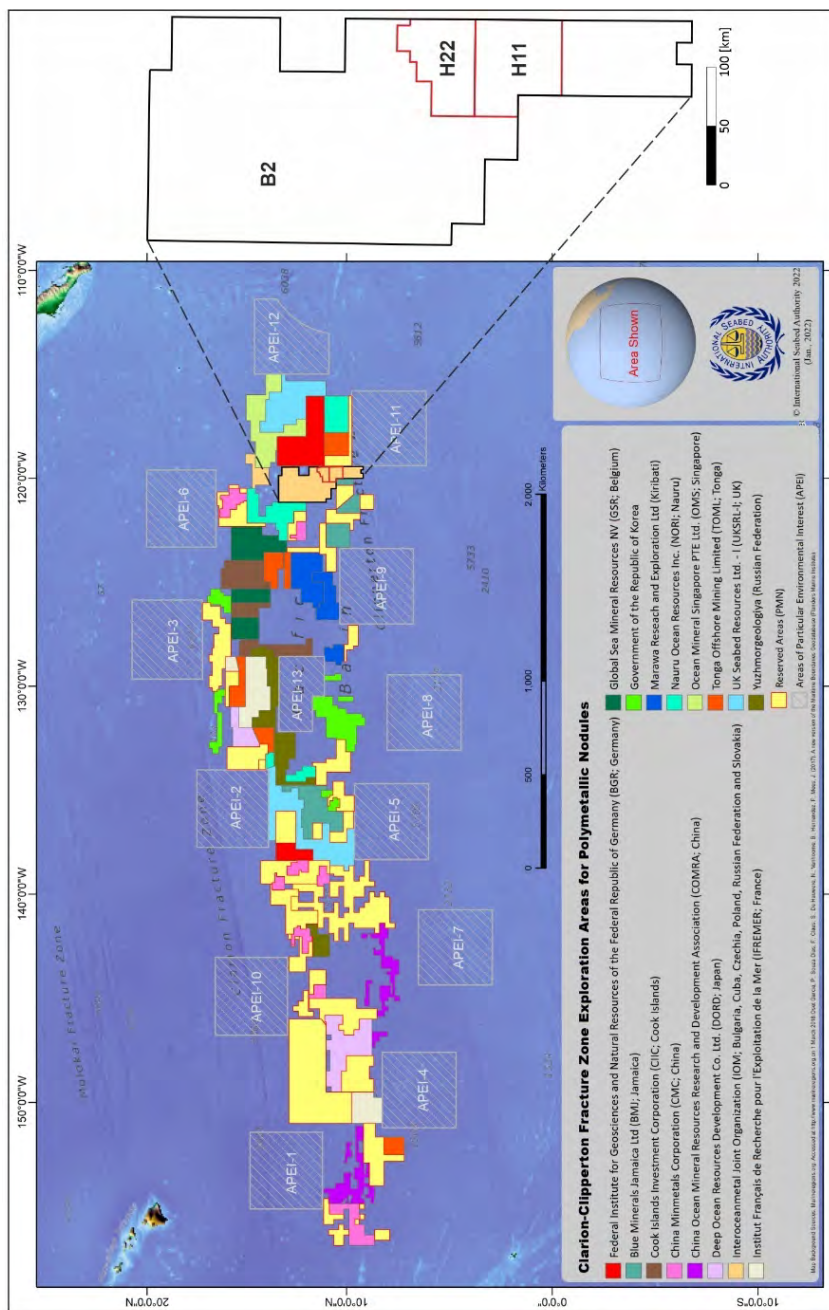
Clarion-Clipperton Fracture Zone Exploration Areas for Polymetallic Nodules

Federal Institute for Geosciences and Natural Resources of the Federal Republic of Germany (BGR; Germany)
Blue Minerals Jamaica Ltd (BMJ; Jamaica)
Cook Islands Investment Corporation (CIIC; Cook Islands)
China Minmetals Corporation (CMC; China)
China Ocean Mineral Resources Research and Development Association (COMRA; China)
Deep Ocean Resources Development Co. Ltd. (DORD; Japan)
Interoceanmetal Joint Organization (IOM; Bulgaria, Cuba, Czechia, Poland, Russian Federation and Slovakia)
Institut Français de Recherche pour l'Exploitation de la Mer (IFREMER; France)

Global Sea Mineral Resources NV (GSR; Belgium)
Government of the Republic of Korea
Marawa Research and Exploration Ltd (Kiribati)
Nauru Ocean Resources Inc. (NORI; Nauru)
Ocean Mineral Singapore PTE Ltd. (OMS; Singapore)
Tonga Offshore Mining Limited (TOML; Tonga)
UK Seabed Resources Ltd. - I (UKSRL-I; UK)
Yuzhmorgeologiya (Russian Federation)
Reserved Areas (PMN)
Areas of Particular Environmental Interest (APEI)

0 500 1,000 2,000 Kilometers

Area Shown

INTERNATIONAL SEABED AUTHORITY

© International Seabed Authority 2022 (Jan., 2022)

APEI-1 APEI-2 APEI-3 APEI-4 APEI-5 APEI-6 APEI-7 APEI-8 APEI-9 APEI-10 APEI-11 APEI-12 APEI-13

Molokai Fracture Zone
Clarion Fracture Zone
Clipperton Fracture Zone

150°0'0"W 140°0'0"W 130°0'0"W 120°0'0"W 110°0'0"W
20°0'0"N 10°0'0"N 0°0'0" 10°0'0"S

B2 H22 H11
0 50 100 [km]